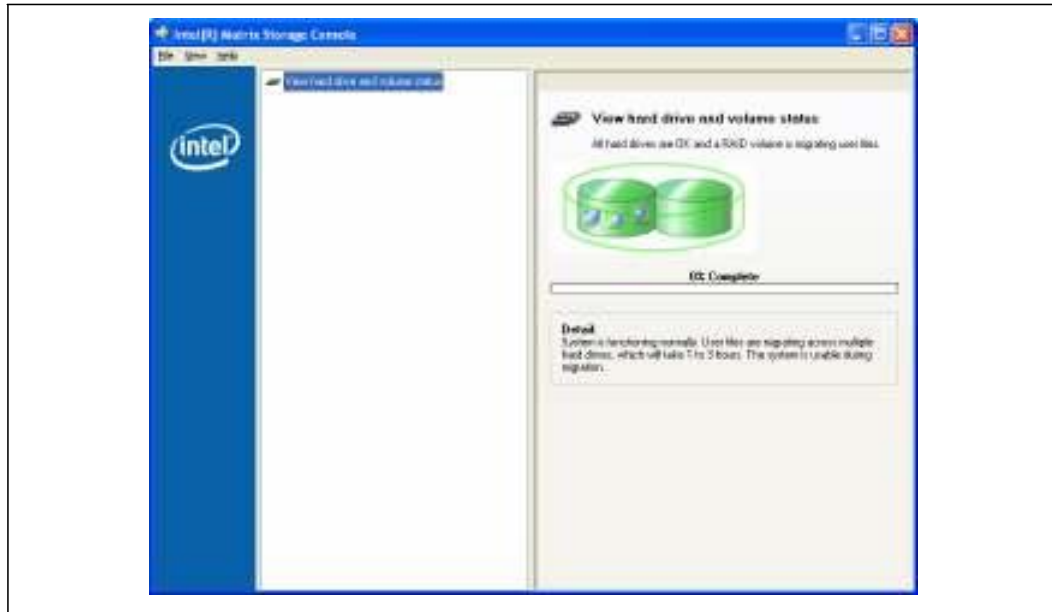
Intel(R) Matrix Storage Console

File View Help

intel

View hard drive and volume status

View hard drive and volume status

All hard drives are OK and a RAID volume is migrating user files.

0% Complete

Detail
System is functioning normally. User files are migrating across multiple hard drives, which will take 1 to 3 hours. The system is usable during migration.